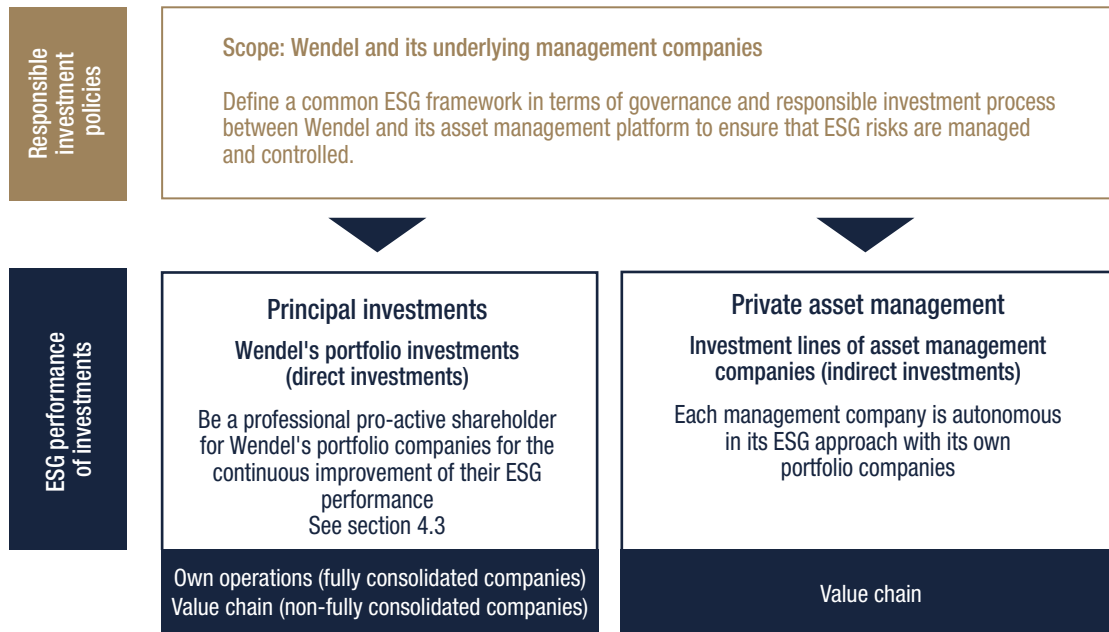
Responsible investment policies

Scope: Wendel and its underlying management companies

Define a common ESG framework in terms of governance and responsible investment process between Wendel and its asset management platform to ensure that ESG risks are managed and controlled.

ESG performance of investments

Principal investments

Wendel's portfolio investments (direct investments)

Be a professional pro-active shareholder for Wendel's portfolio companies for the continuous improvement of their ESG performance
See section 4.3

Own operations (fully consolidated companies)
Value chain (non-fully consolidated companies)

Private asset management

Investment lines of asset management companies (indirect investments)

Each management company is autonomous in its ESG approach with its own portfolio companies

Value chain